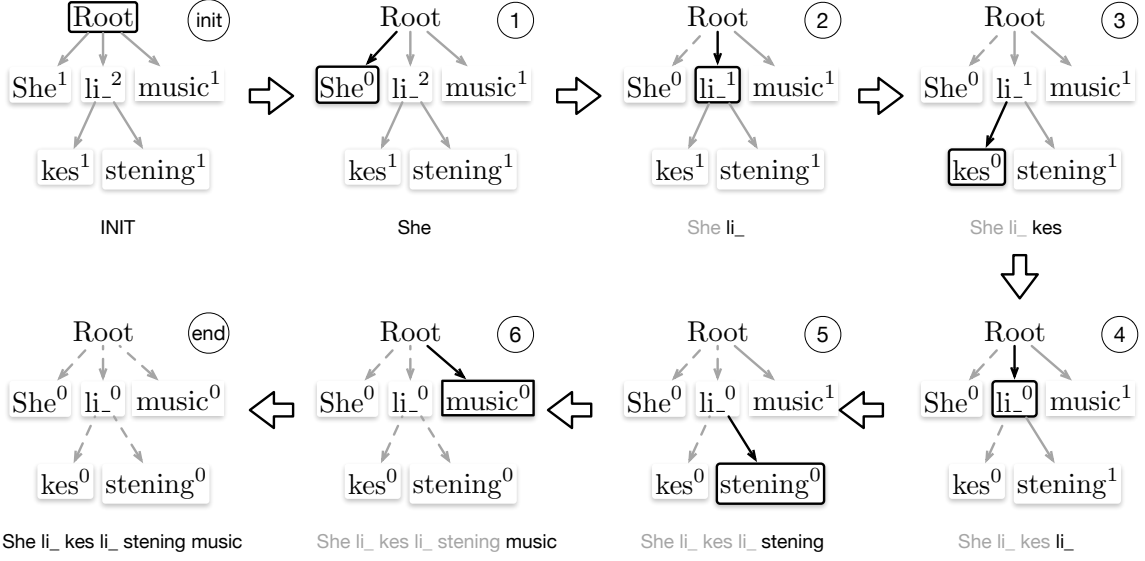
Root
init
She$^1$ li\_$^2$ music$^1$
kes$^1$ stening$^1$
INIT

Root
1
She$^0$ li\_$^2$ music$^1$
kes$^1$ stening$^1$
She

Root
2
She$^0$ li\_$^1$ music$^1$
kes$^1$ stening$^1$
She li\_

Root
3
She$^0$ li\_$^1$ music$^1$
kes$^0$ stening$^1$
She li\_ kes

Root
end
She$^0$ li\_$^0$ music$^0$
kes$^0$ stening$^0$
She li\_ kes li\_ stening music

Root
6
She$^0$ li\_$^0$ music$^0$
kes$^0$ stening$^0$
She li\_ kes li\_ stening music

Root
5
She$^0$ li\_$^0$ music$^1$
kes$^0$ stening$^0$
She li\_ kes li\_ stening

Root
4
She$^0$ li\_$^0$ music$^1$
kes$^0$ stening$^1$
She li\_ kes li\_